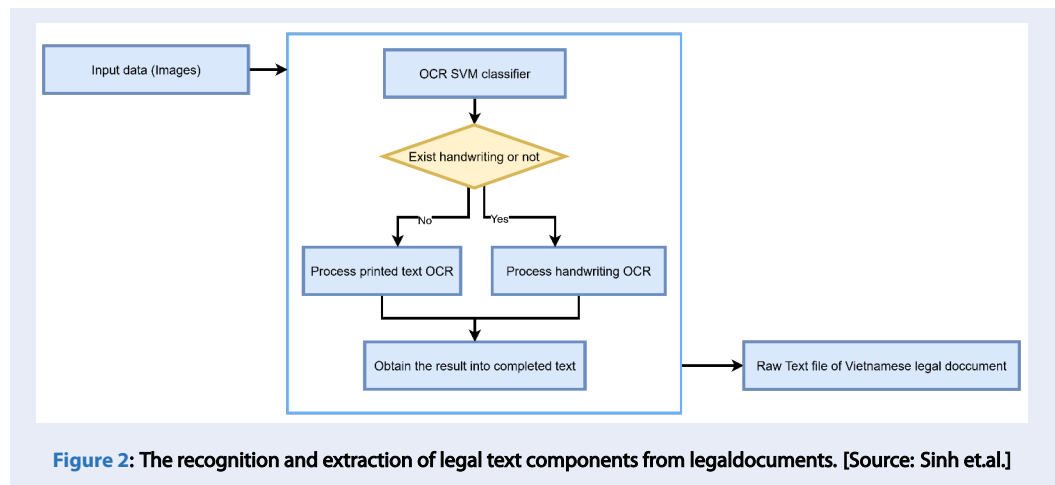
Input data (Images)

OCR SVM classifier

Exist handwriting or not

No

Yes

Process printed text OCR

Process handwriting OCR

Obtain the result into completed text

Raw Text file of Vietnamese legal doccument

Figure 2: The recognition and extraction of legal text components from legaldocuments. [Source: Sinh et.al.]